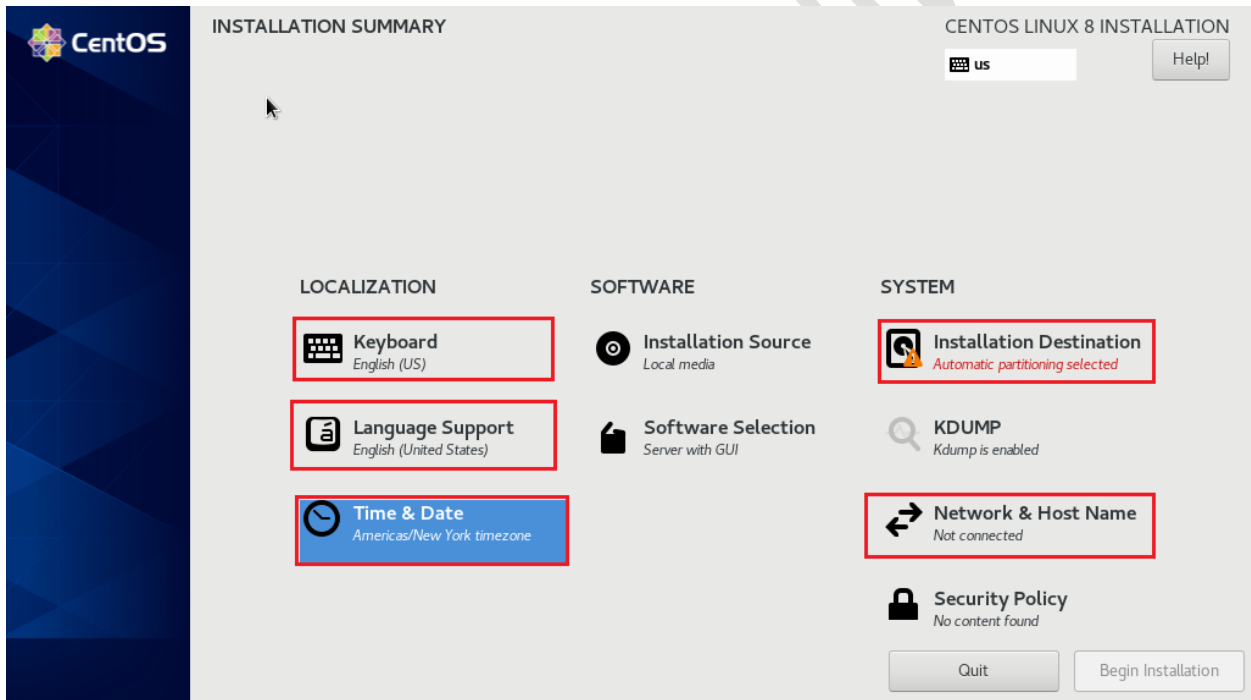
CentOS

INSTALLATION SUMMARY

CENTOS LINUX 8 INSTALLATION

us

Help!

LOCALIZATION

Keyboard
English (US)

Language Support
English (United States)

Time & Date
Americas/New York timezone

SOFTWARE

Installation Source
Local media

Software Selection
Server with GUI

SYSTEM

Installation Destination
Automatic partitioning selected

KDUMP
Kdump is enabled

Network & Host Name
Not connected

Security Policy
No content found

Quit

Begin Installation